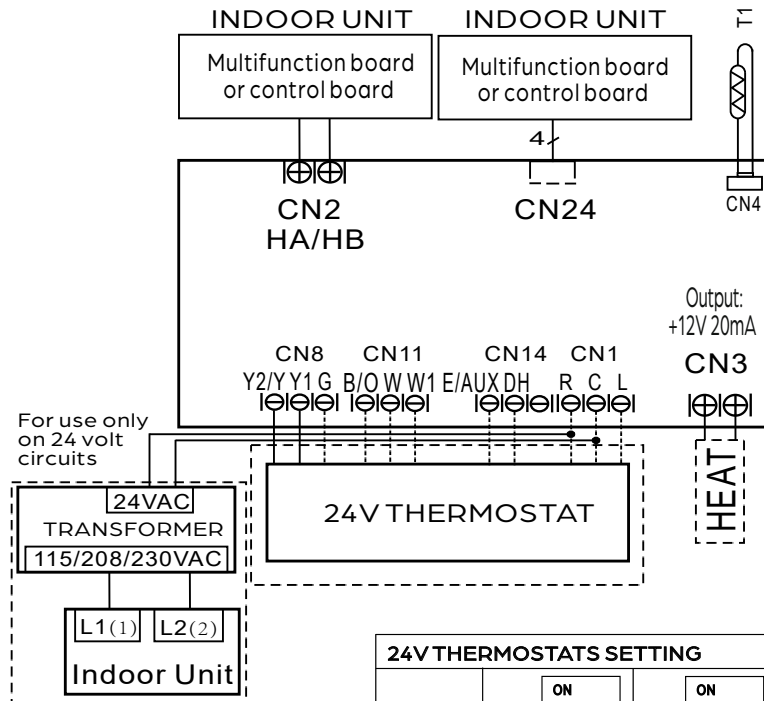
INDOOR UNIT

Multifunction board or control board

INDOOR UNIT

Multifunction board or control board

T1

4

CN2
HA/HB

CN24

CN4

Output:
+12V 20mA

CN3

CN8

CN11

CN14

CN1

Y2/Y Y1 G B/O W W1 E/AUX DH R C L

For use only on 24 volt circuits

24VAC
TRANSFORMER
115/208/230VAC

24V THERMOSTAT

HEAT

L1(1) L2(2)

Indoor Unit

24V THERMOSTATS SETTING

ON

ON